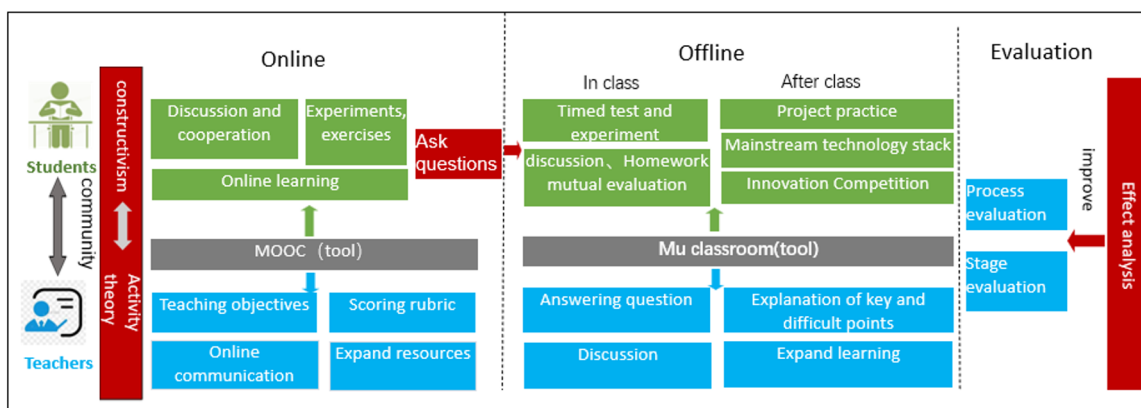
Students
community
Teachers
constructivism
Activity theory

Online
Discussion and cooperation
Experiments, exercises
Online learning
MOOC（tool）
Teaching objectives
Scoring rubric
Online communication
Expand resources

Ask questions

Offline
In class
After class
Timed test and experiment
Project practice
discussion、Homework mutual evaluation
Mainstream technology stack
Innovation Competition
Mu classroom(tool)
Answering question
Explanation of key and difficult points
Discussion
Expand learning

Evaluation
Process evaluation
Stage evaluation
improve
Effect analysis